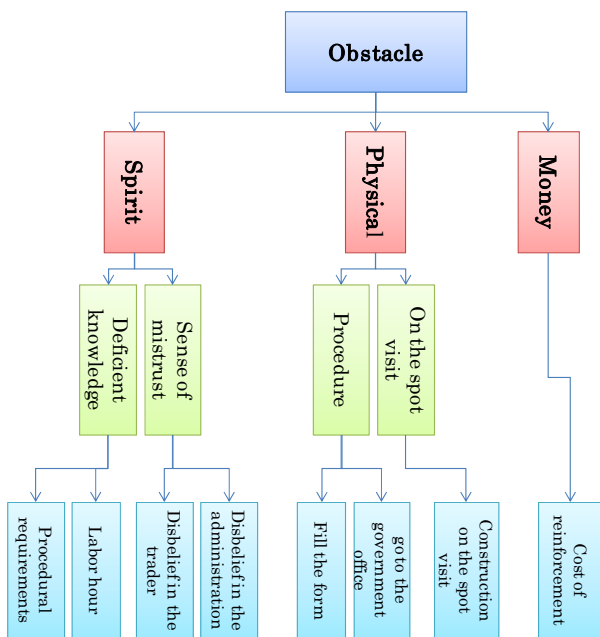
Obstacle

Spirit

Physical

Money

Deficient knowledge

Sense of mistrust

Procedure

On the spot visit

Procedural requirements

Labor hour

Disbelief in the trader

Disbelief in the administration

Fill the form

go to the government office

Construction on the spot visit

Cost of reinforcement